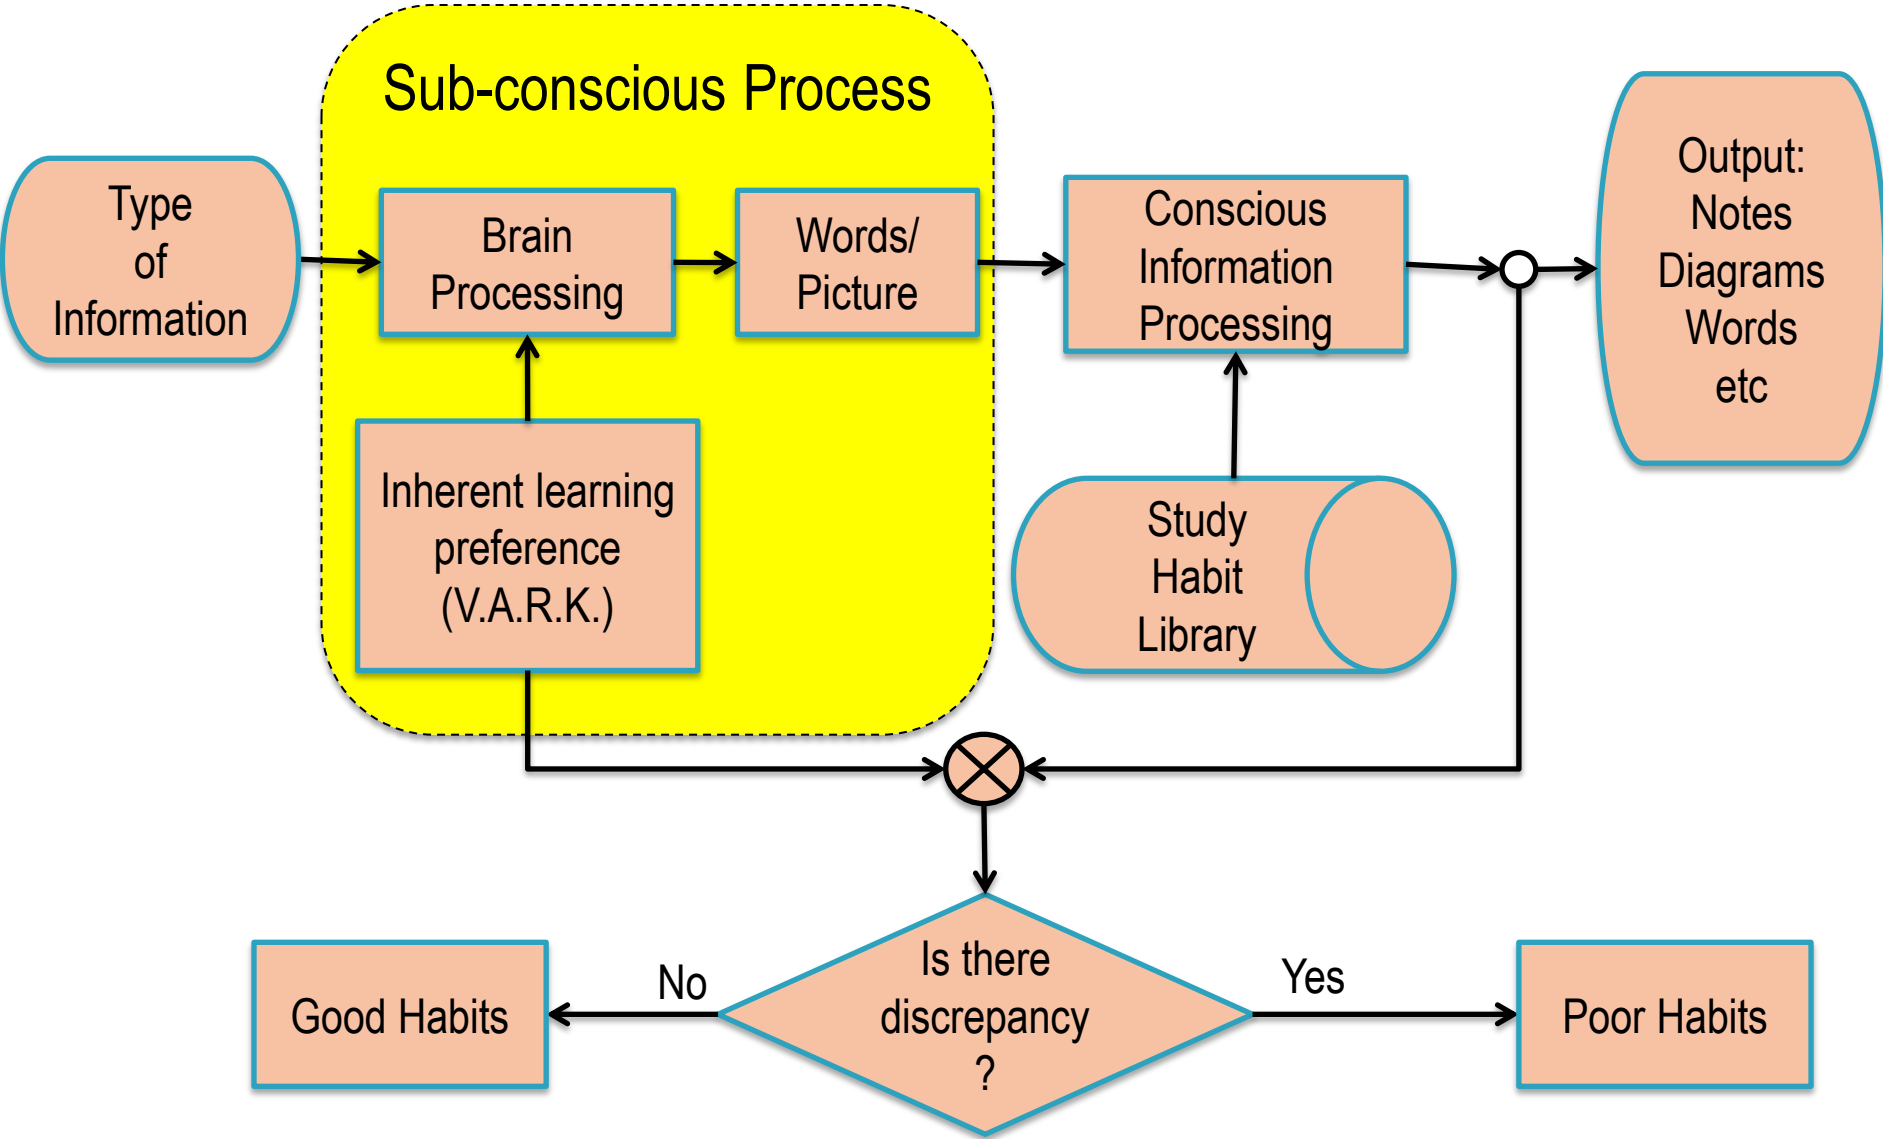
Sub-conscious Process

Type of Information

Brain Processing

Words/ Picture

Inherent learning preference (V.A.R.K.)

Conscious Information Processing

Study Habit Library

Output: Notes Diagrams Words etc

Is there discrepancy ?

No

Yes

Good Habits

Poor Habits